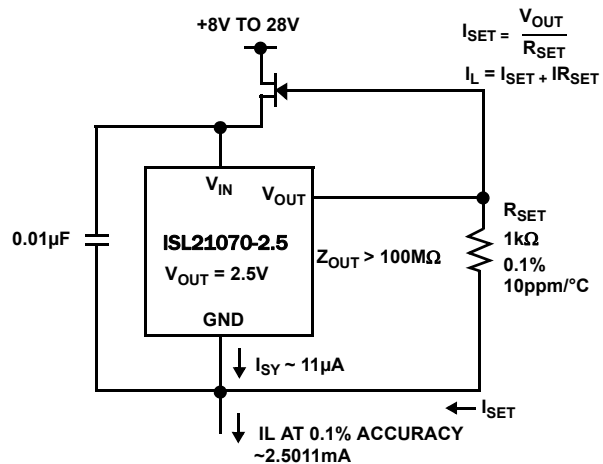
+8V TO 28V

$I_{SET} = \frac{V_{OUT}}{R_{SET}}$

$I_L = I_{SET} + IR_{SET}$

$V_{IN}$

$V_{OUT}$

0.01µF

ISL21070-2.5

$V_{OUT}$ = 2.5V

$Z_{OUT}$ > 100MΩ

$R_{SET}$
1kΩ
0.1%
10ppm/°C

GND

$I_{SY}$ ~ 11µA

$I_{SET}$

IL AT 0.1% ACCURACY
~2.5011mA